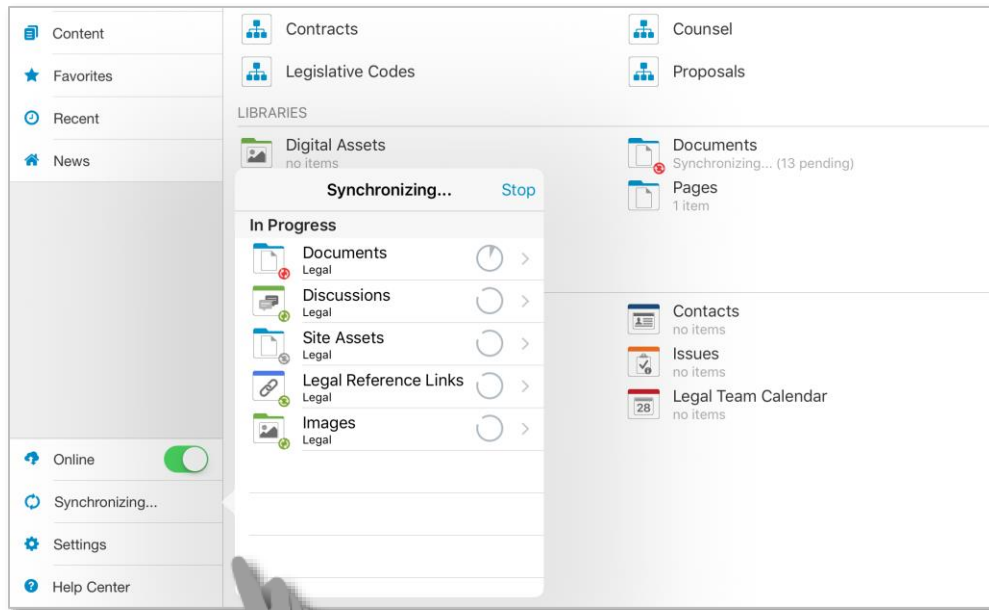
Content
Favorites
Recent
News

Contracts
Counsel
Legislative Codes
Proposals

LIBRARIES

Digital Assets
no items

Documents
Synchronizing... (13 pending)

Pages
1 item

Synchronizing... Stop

In Progress

Documents
Legal

Discussions
Legal

Site Assets
Legal

Legal Reference Links
Legal

Images
Legal

Contacts
no items

Issues
no items

Legal Team Calendar
no items

28

Online
Synchronizing...
Settings
Help Center